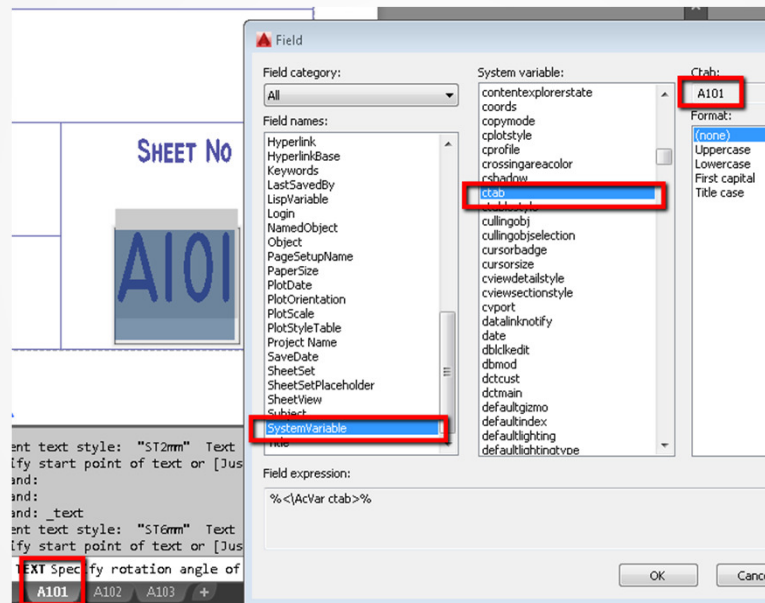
SHEET NO

A101

ent text style: "ST2mm" Text
ify start point of text or [Jus
and:
and:
and: _text
ent text style: "ST6mm" Text
ify start point of text or [Jus
TEXT Specify rotation angle of

A101 A102 A103 +

Field

Field category:
All

Field names:
Hyperlink
HyperlinkBase
Keywords
LastSavedBy
LispVariable
Login
NamedObject
Object
PageSetupName
PaperSize
PlotDate
PlotOrientation
PlotScale
PlotStyleTable
Project Name
SaveDate
SheetSet
SheetSetPlaceholder
SheetView
Subject
SystemVariable
Title

System variable:
contentexplorerstate
coords
copymode
cplotstyle
cprofile
crossingareacolor
cshadow
ctab
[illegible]
cullingobj
cullingobjselection
cursorbadge
cursorsize
cviewdetailstyle
cviewsectionstyle
cvport
datalinknotify
date
dblclkedit
dbmod
dctcust
dctmain
defaultgizmo
defaultindex
defaultlighting
defaultlightingtype

Ctab:
A101

Format:
(none)
Uppercase
Lowercase
First capital
Title case

Field expression:
%<\AcVar ctab>%

OK
Canc